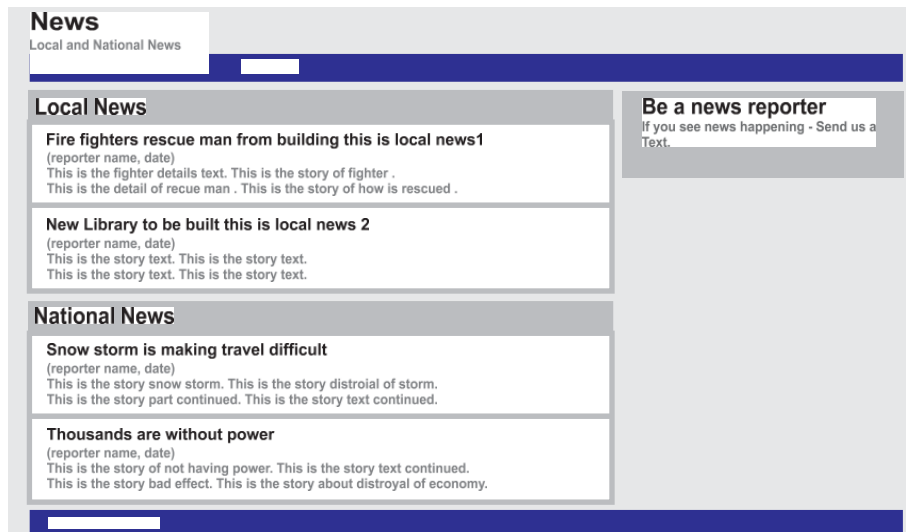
News
Local and National News

Local News

Fire fighters rescue man from building this is local news1
(reporter name, date)
This is the fighter details text. This is the story of fighter .
This is the detail of recue man . This is the story of how is rescued .

New Library to be built this is local news 2
(reporter name, date)
This is the story text. This is the story text.
This is the story text. This is the story text.

National News

Snow storm is making travel difficult
(reporter name, date)
This is the story snow storm. This is the story distroial of storm.
This is the story part continued. This is the story text continued.

Thousands are without power
(reporter name, date)
This is the story of not having power. This is the story text continued.
This is the story bad effect. This is the story about distroyal of economy.

Be a news reporter
If you see news happening - Send us a Text.